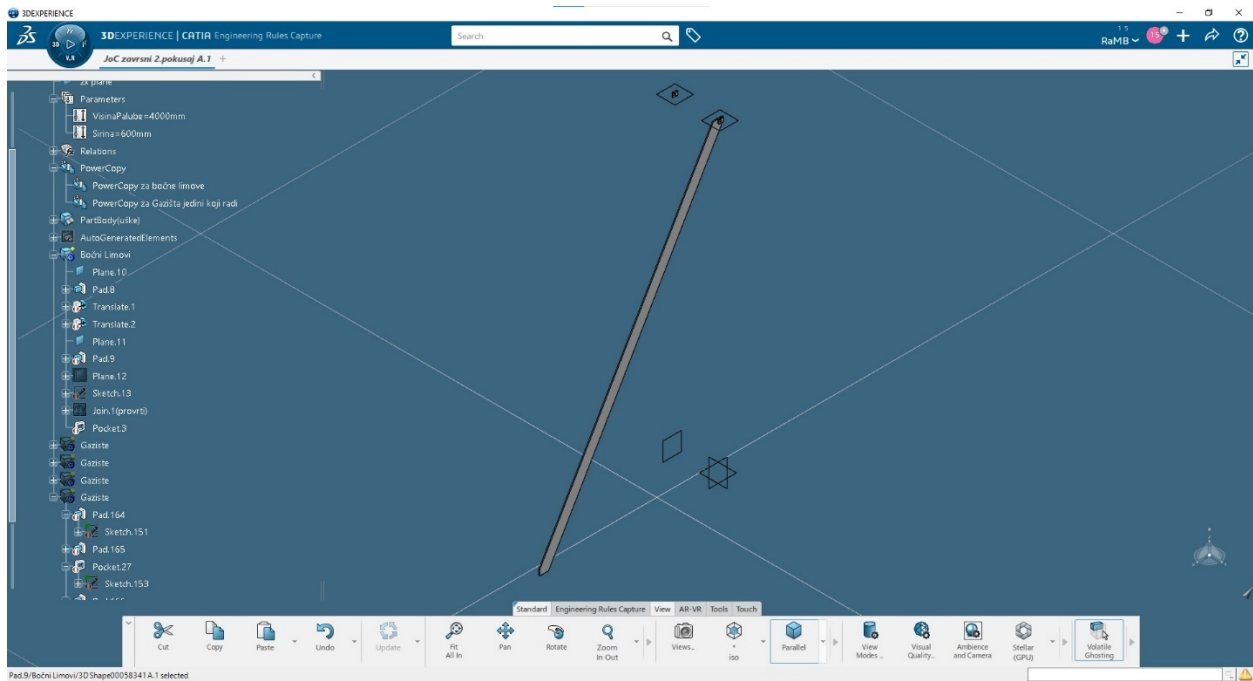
3DEXPERIENCE

3DEXPERIENCE | CATIA Engineering Rules Capture

Search

RaMB

JoC zavrsni 2.pokusaj A.1 +

zx plane
Parameters
VisinaPaluba=4000mm
Sirina=600mm
Relations
PowerCopy
PowerCopy za bočne limove
PowerCopy za Gazišta jedini koji radi
PartBody(uške)
AutoGeneratedElements
Bočni Limovi
Plane.10
Pad.8
Translate.1
Translate.2
Plane.11
Pad.9
Plane.12
Sketch.13
Join.1(provrti)
Pocket.3
Gaziste
Gaziste
Gaziste
Gaziste
Pad.164
Sketch.151
Pad.165
Pocket.27
Sketch.153

Standard | Engineering Rules Capture | View | AR-VR | Tools | Touch

Cut | Copy | Paste | Undo | Update | Fit All In | Pan | Rotate | Zoom In Out | Views... | iso | Parallel | View Modes ... | Visual Quality... | Ambience and Camera | Stellar (GPU) | Volatile Ghosting

Pad.9/Bočni Limovi/3D Shape00058341 A.1 selected